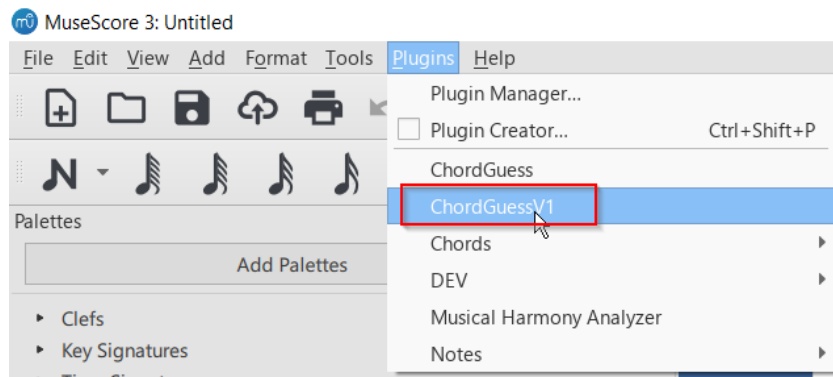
MuseScore 3: Untitled

File Edit View Add Format Tools Plugins Help

Plugin Manager...
Plugin Creator... Ctrl+Shift+P
ChordGuess
ChordGuessV1
Chords
DEV
Musical Harmony Analyzer
Notes

Palettes

Add Palettes

Clefs
Key Signatures